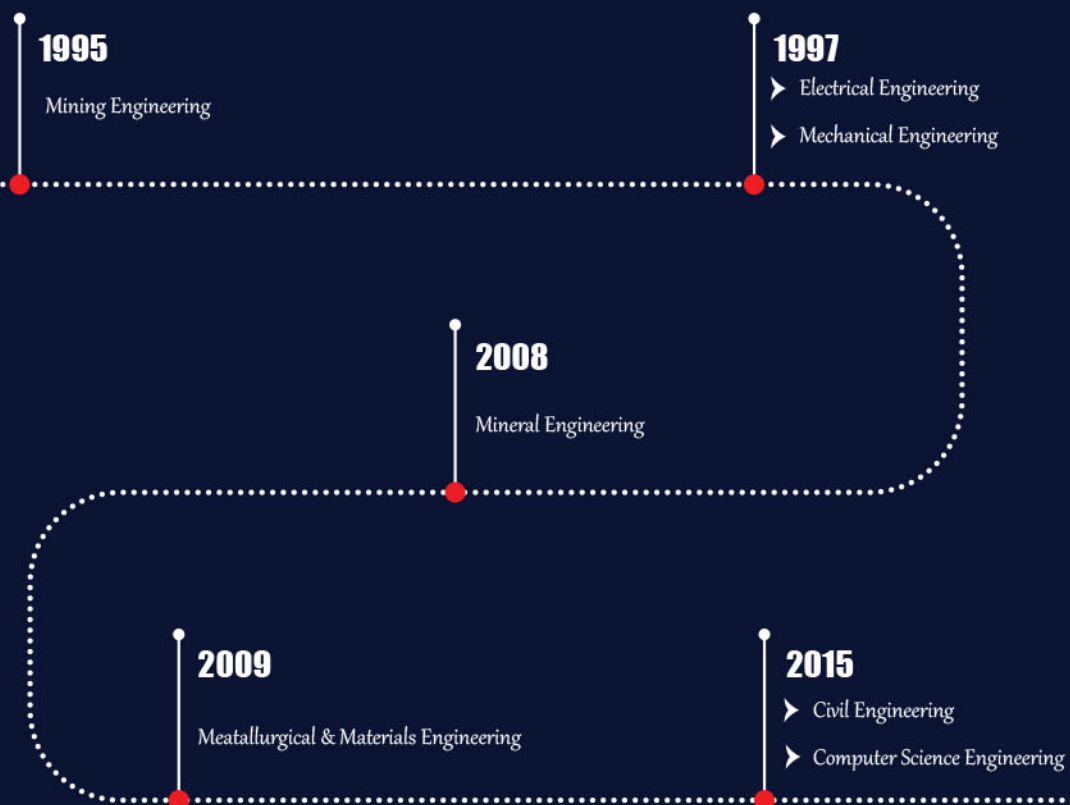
1995

Mining Engineering

1997

Electrical Engineering

Mechanical Engineering

2008

Mineral Engineering

2009

Meatallurgical & Materials Engineering

2015

Civil Engineering

Computer Science Engineering